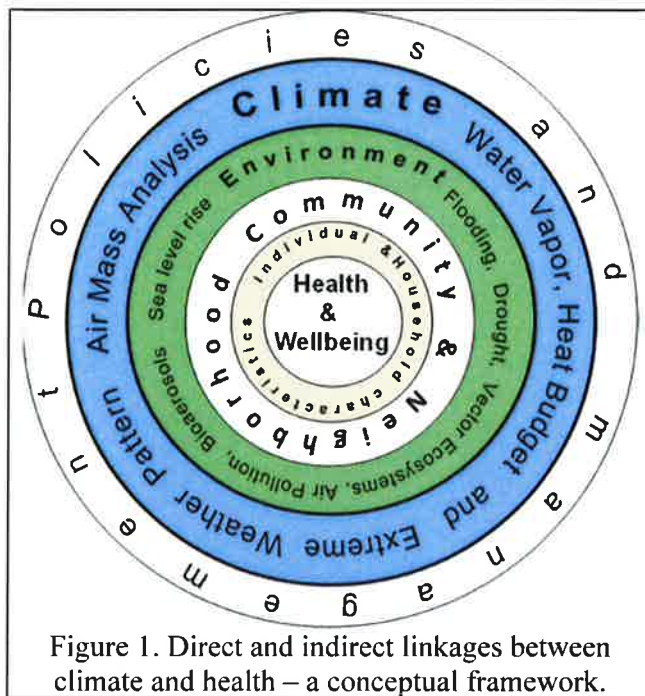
Policies and management

Climate

Air Mass Analysis Water Vapor, Heat Budget and Extreme Weather Pattern

Environment

Sea level rise Flooding, Drought, Vector Ecosystems, Air Pollution, Bioaerosols

Community & Neighborhood

Individual & Household characteristics

Health & Wellbeing

Figure 1. Direct and indirect linkages between climate and health – a conceptual framework.